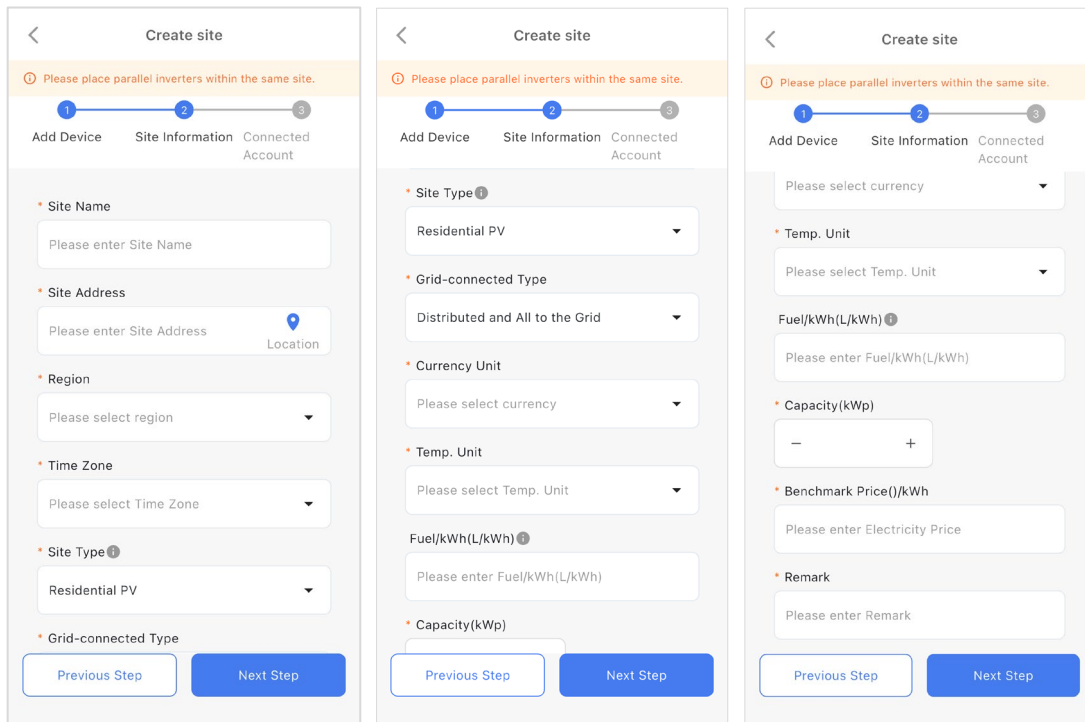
Create site

Please place parallel inverters within the same site.

1 Add Device
2 Site Information
3 Connected Account

* Site Name
Please enter Site Name

* Site Address
Please enter Site Address
Location

* Region
Please select region

* Time Zone
Please select Time Zone

* Site Type
Residential PV

* Grid-connected Type

Previous Step
Next Step

Create site

Please place parallel inverters within the same site.

1 Add Device
2 Site Information
3 Connected Account

* Site Type
Residential PV

* Grid-connected Type
Distributed and All to the Grid

* Currency Unit
Please select currency

* Temp. Unit
Please select Temp. Unit

Fuel/kWh(L/kWh)
Please enter Fuel/kWh(L/kWh)

* Capacity(kWp)

Previous Step
Next Step

Create site

Please place parallel inverters within the same site.

1 Add Device
2 Site Information
3 Connected Account

Please select currency

* Temp. Unit
Please select Temp. Unit

Fuel/kWh(L/kWh)
Please enter Fuel/kWh(L/kWh)

* Capacity(kWp)
−
+

* Benchmark Price()/kWh
Please enter Electricity Price

* Remark
Please enter Remark

Previous Step
Next Step